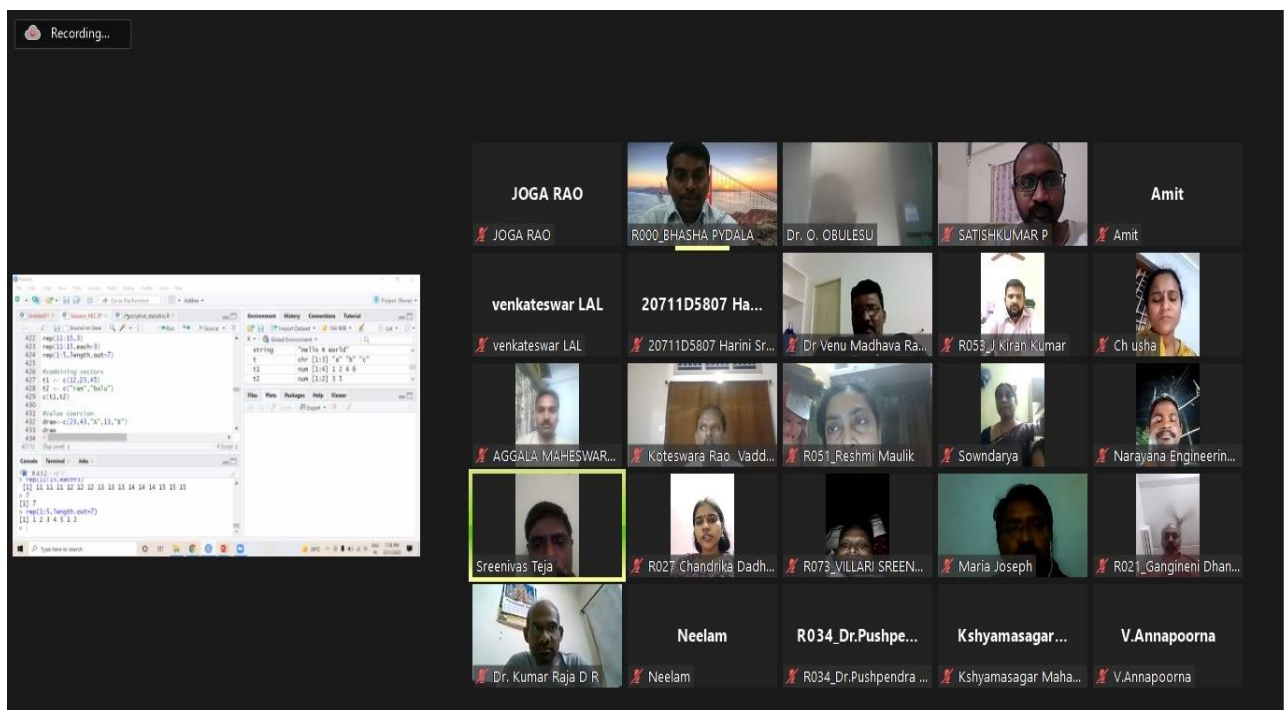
Recording...

422 rep(11:15,3)
423 rep(11:15,each=3)
424 rep(1:5,length.out=7)
425
426 #combining vectors
427 t1 <- c(12,23,45)
428 t2 <- c("ram","balu")
429 c(t1,t2)
430
431 #value coersion
432 draw<-c(25,45,"A",13,"B")
433 draw
434

Environment History Connections Tutorial
Global Environment
string "Hello R world"
t chr [1:3] "a" "b" "c"
t1 num [1:4] 1 2 4 6
t2 num [1:2] 3 5

Files Plots Packages Help Viewer

Console Terminal Jobs
> rep(11:15,each=3)
[1] 11 11 11 12 12 12 13 13 13 14 14 14 15 15 15
> 7
[1] 7
> rep(1:5,length.out=7)
[1] 1 2 3 4 5 1 2

Type here to search

JOGA RAO
JOGA RAO
R000_BHASHA PYDALA
Dr. O. OBULESU
SATISHKUMAR P
Amit
Amit
venkateswar LAL
venkateswar LAL
20711D5807 Ha...
20711D5807 Harini Sr...
Dr Venu Madhava Ra...
R053_J Kiran Kumar
Ch usha
AGGALA MAHESWAR...
Koteswara Rao_Vadd...
R051_Reshmi Maulik
Sowndarya
Narayana Engineerin...
Sreenivas Teja
R027 Chandrika Dadh...
R073_VILLARI SREEN...
Maria Joseph
R021_Gangineni Dhan...
Dr. Kumar Raja D R
Neelam
Neelam
R034_Dr.Pushpe...
R034_Dr.Pushpendra ...
Kshyamasagar...
Kshyamasagar Maha...
V.Annapoorna
V.Annapoorna